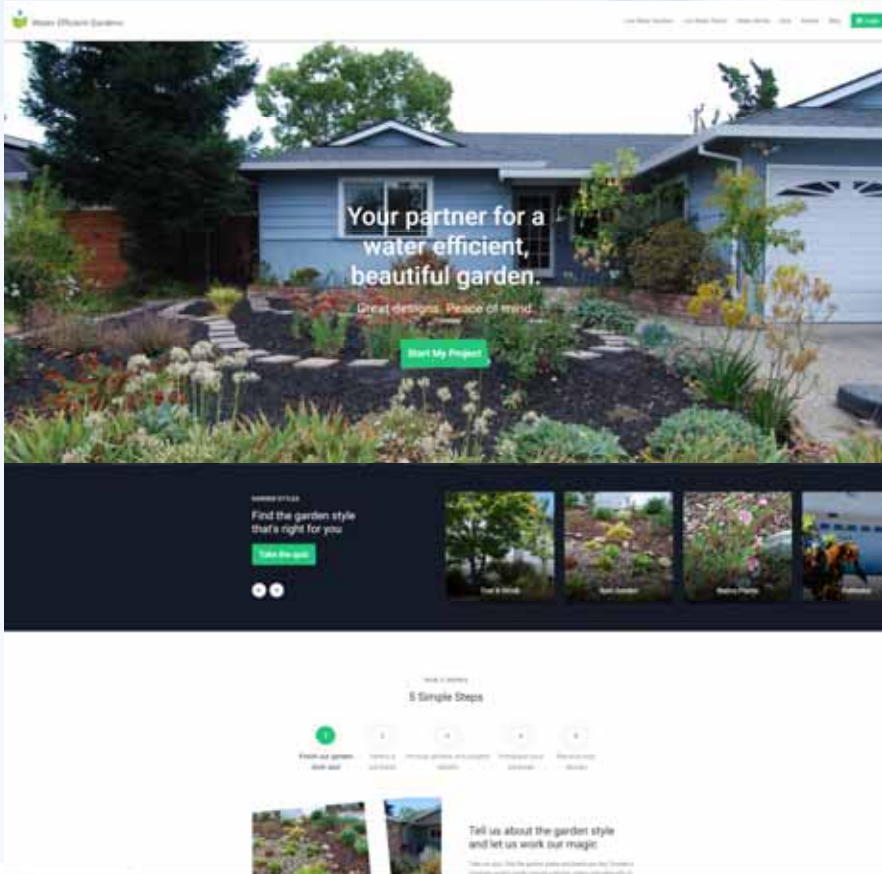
Water Efficient Gardens

Low Water Gardens Low Water Plants Water Works Quiz Rebates Blog Login

Your partner for a water efficient, beautiful garden.

Great designs. Peace of mind.

Start My Project

GARDEN STYLES

Find the garden style that's right for you

Take the quiz

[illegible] Rain Garden Native Plants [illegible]

HOW IT WORKS

5 Simple Steps

1 2 3 4 5

Finish our garden style quiz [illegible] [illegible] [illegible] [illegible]

Tell us about the garden style and let us work our magic

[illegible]